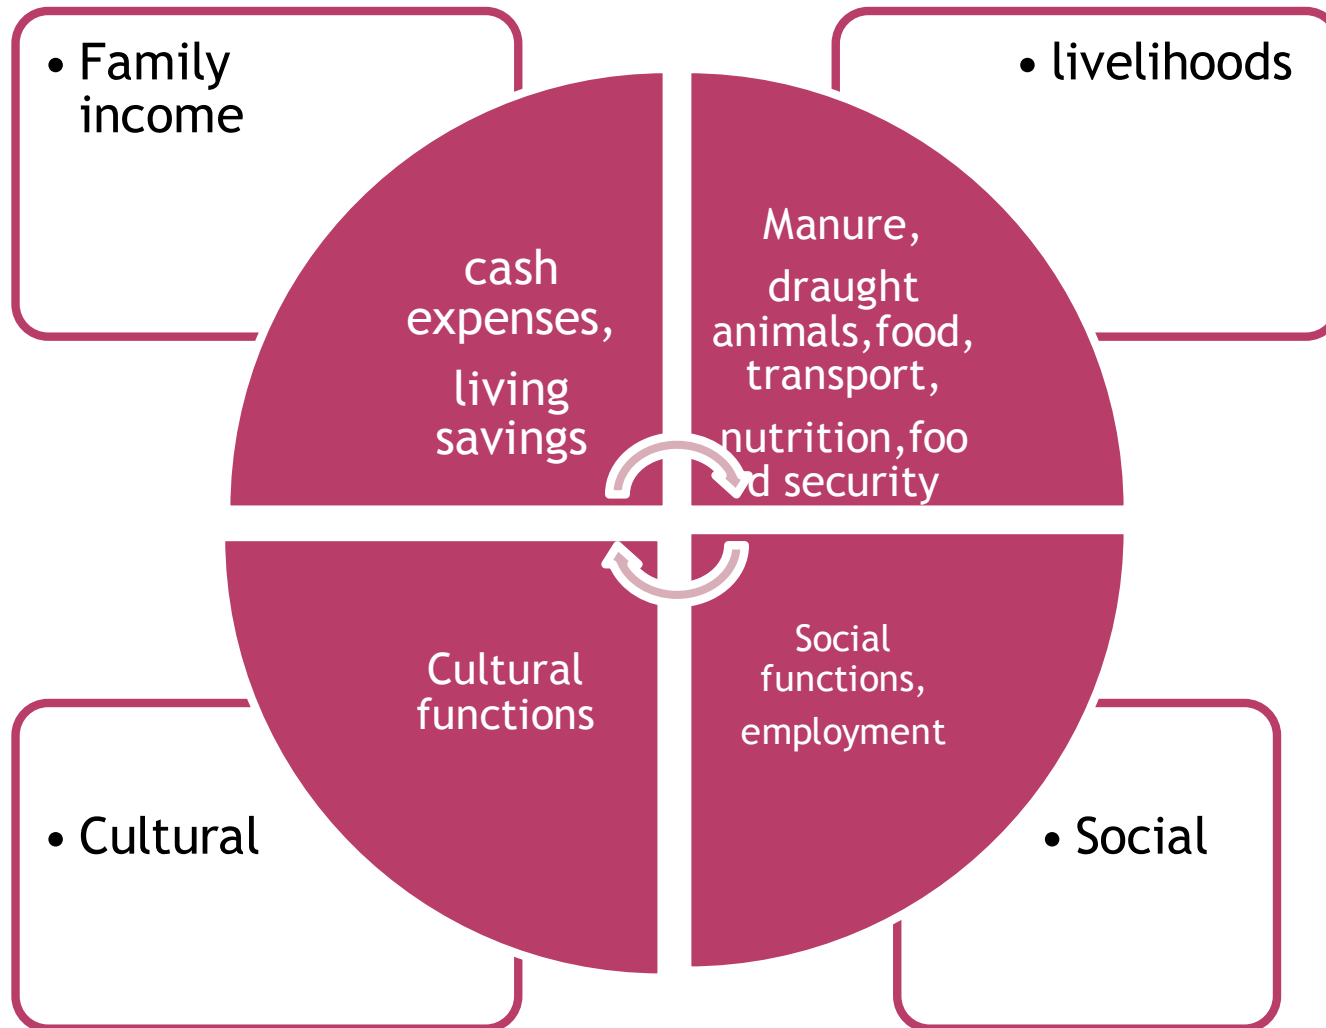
• Family income

• livelihoods

cash expenses,

living savings

Manure,

draught animals,food, transport,

nutrition,foo d security

Cultural functions

Social functions,

employment

• Cultural

• Social